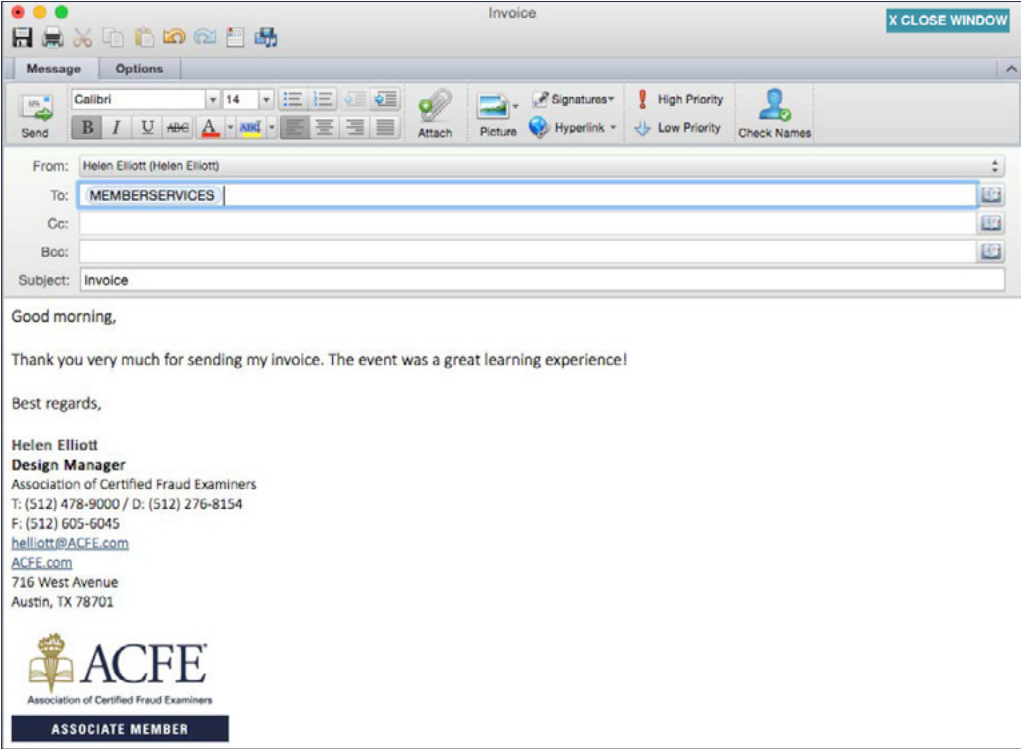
Invoice

X CLOSE WINDOW

Message Options

Send

Calibri 14

B I U ABC A ABC

Attach

Picture

Signatures

Hyperlink

High Priority

Low Priority

Check Names

From: Helen Elliott (Helen Elliott)

To: MEMBERSERVICES

Cc:

Bcc:

Subject: Invoice

Good morning,

Thank you very much for sending my invoice. The event was a great learning experience!

Best regards,

Helen Elliott
Design Manager
Association of Certified Fraud Examiners
T: (512) 478-9000 / D: (512) 276-8154
F: (512) 605-6045
helliott@ACFE.com
ACFE.com
716 West Avenue
Austin, TX 78701

ACFE
Association of Certified Fraud Examiners
ASSOCIATE MEMBER